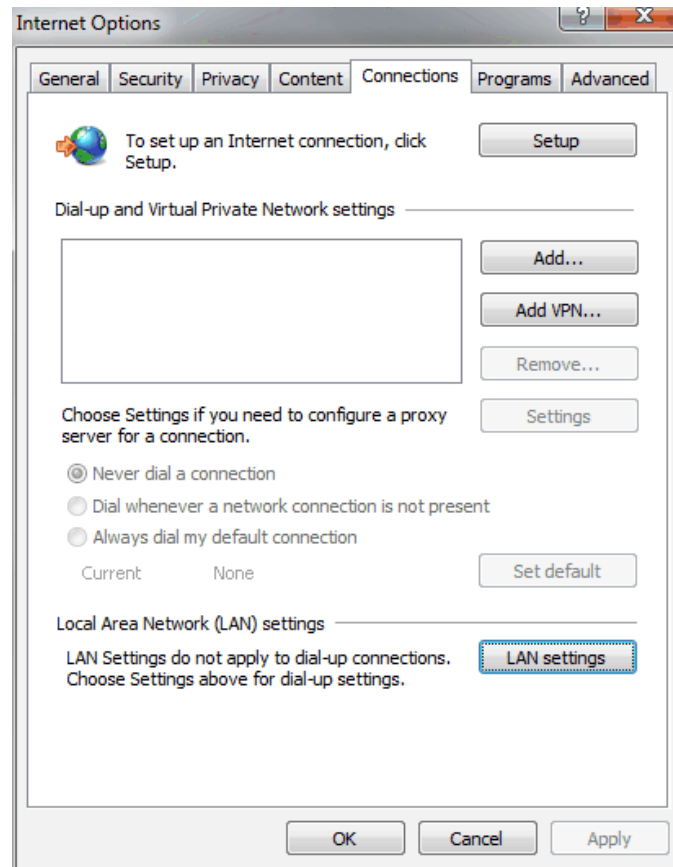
Internet Options

? X

General | Security | Privacy | Content | Connections | Programs | Advanced

To set up an Internet connection, click Setup.

Setup

Dial-up and Virtual Private Network settings

Add...

Add VPN...

Remove...

Choose Settings if you need to configure a proxy server for a connection.

Settings

Never dial a connection

Dial whenever a network connection is not present

Always dial my default connection

Current None

Set default

Local Area Network (LAN) settings

LAN Settings do not apply to dial-up connections. Choose Settings above for dial-up settings.

LAN settings

OK

Cancel

Apply